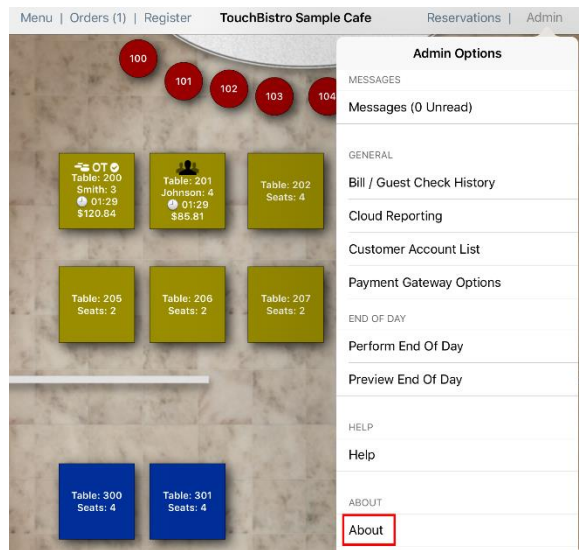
Menu | Orders (1) | Register TouchBistro Sample Cafe Reservations | Admin

100
101
102
103
104

OT
Table: 200
Smith: 3
01:29
$120.84

Table: 201
Johnson: 4
01:29
$85.81

Table: 202
Seats: 4

Table: 205
Seats: 2

Table: 206
Seats: 2

Table: 207
Seats: 2

Table: 300
Seats: 4

Table: 301
Seats: 4

Admin Options
MESSAGES
Messages (0 Unread)
GENERAL
Bill / Guest Check History
Cloud Reporting
Customer Account List
Payment Gateway Options
END OF DAY
Perform End Of Day
Preview End Of Day
HELP
Help
ABOUT
About